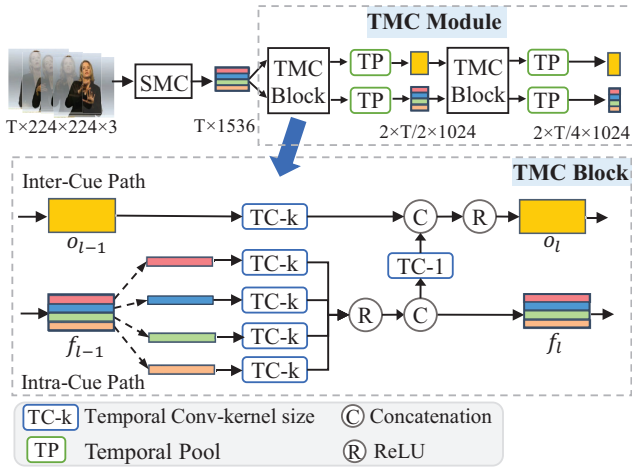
TMC Module

T×224×224×3

SMC

T×1536

TMC Block

TP

TP

TMC Block

TP

TP

2×T/2×1024

2×T/4×1024

TMC Block

Inter-Cue Path

$o_{l-1}$

TC-k

C

R

$o_l$

TC-1

TC-k

TC-k

R

C

TC-k

$f_{l-1}$

$f_l$

TC-k

Intra-Cue Path

TC-k Temporal Conv-kernel size

C Concatenation

TP Temporal Pool

R ReLU